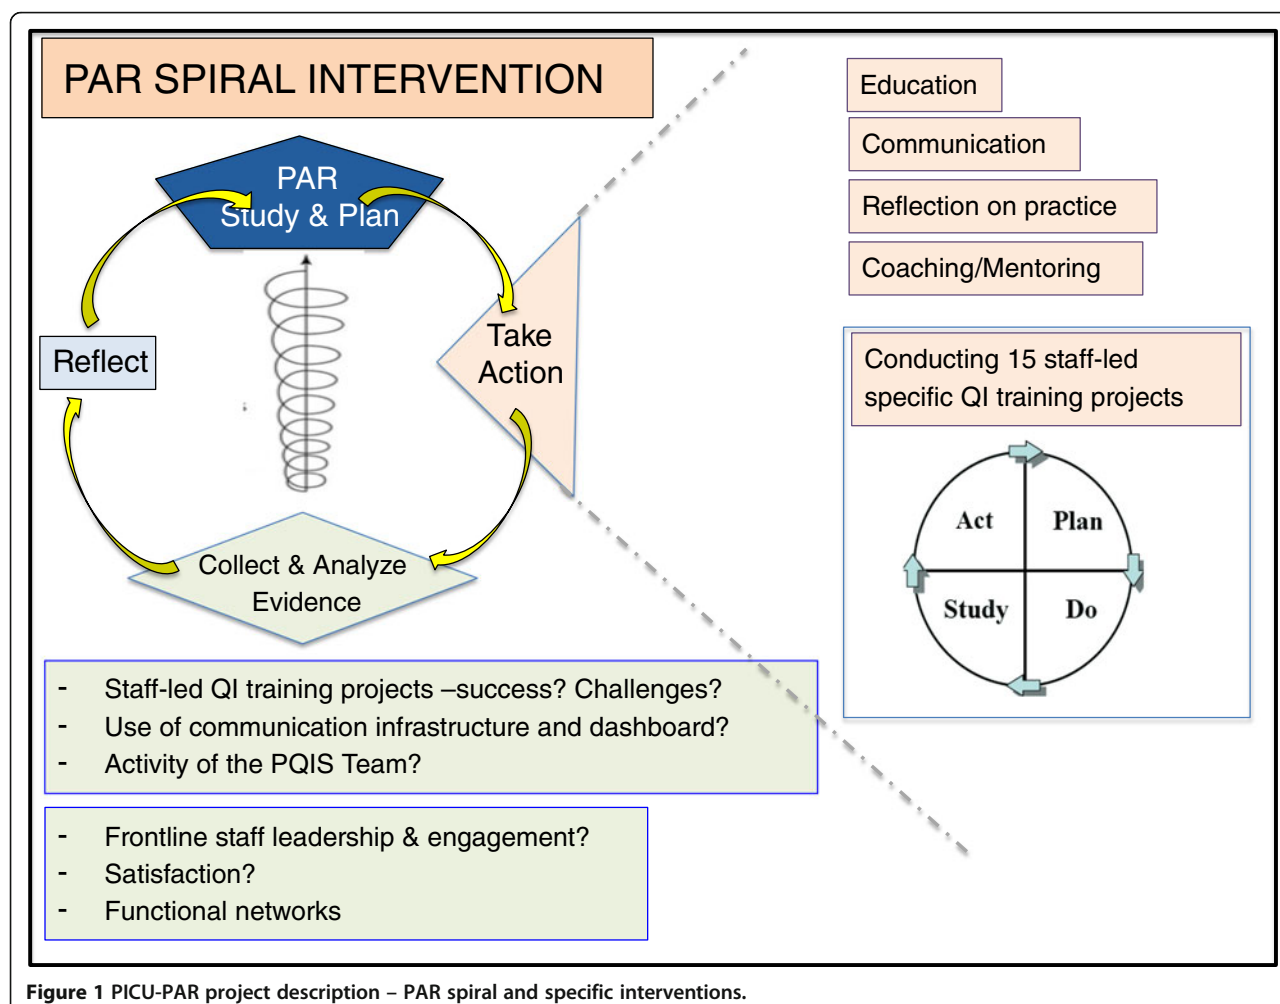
PAR SPIRAL INTERVENTION

PAR
Study & Plan

Take Action

Reflect

Collect & Analyze Evidence

Education

Communication

Reflection on practice

Coaching/Mentoring

Conducting 15 staff-led specific QI training projects

Act

Plan

Study

Do

- Staff-led QI training projects –success? Challenges?
- Use of communication infrastructure and dashboard?
- Activity of the PQIS Team?

- Frontline staff leadership & engagement?
- Satisfaction?
- Functional networks

**Figure 1** PICU-PAR project description – PAR spiral and specific interventions.